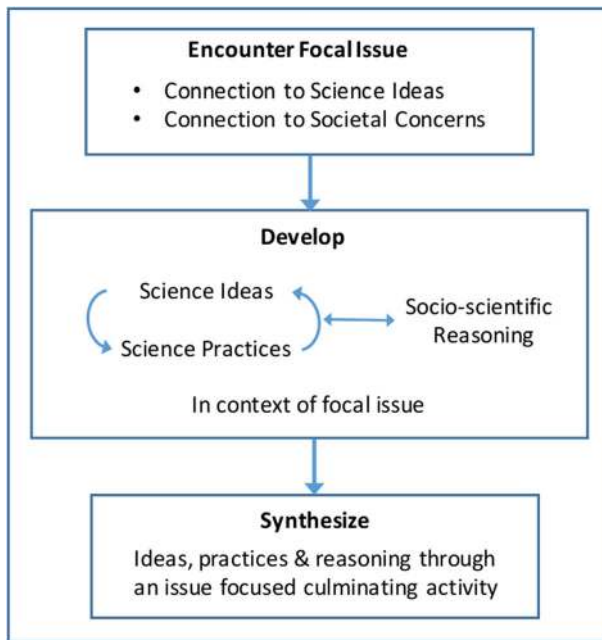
Encounter Focal Issue

- Connection to Science Ideas
- Connection to Societal Concerns

Develop

Science Ideas

Science Practices

Socio-scientific Reasoning

In context of focal issue

Synthesize

Ideas, practices & reasoning through an issue focused culminating activity